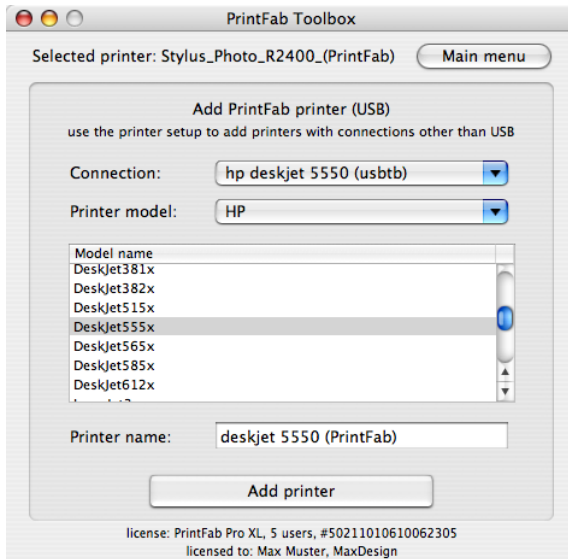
PrintFab Toolbox

Selected printer: Stylus_Photo_R2400_(PrintFab)

Main menu

Add PrintFab printer (USB)

use the printer setup to add printers with connections other than USB

Connection: hp deskjet 5550 (usbtb)

Printer model: HP

| Model name |
|---|
| DeskJet381x |
| DeskJet382x |
| DeskJet515x |
| DeskJet555x |
| DeskJet565x |
| DeskJet585x |
| DeskJet612x |
| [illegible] |

Printer name: deskjet 5550 (PrintFab)

Add printer

license: PrintFab Pro XL, 5 users, #50211010610062305

licensed to: Max Muster, MaxDesign